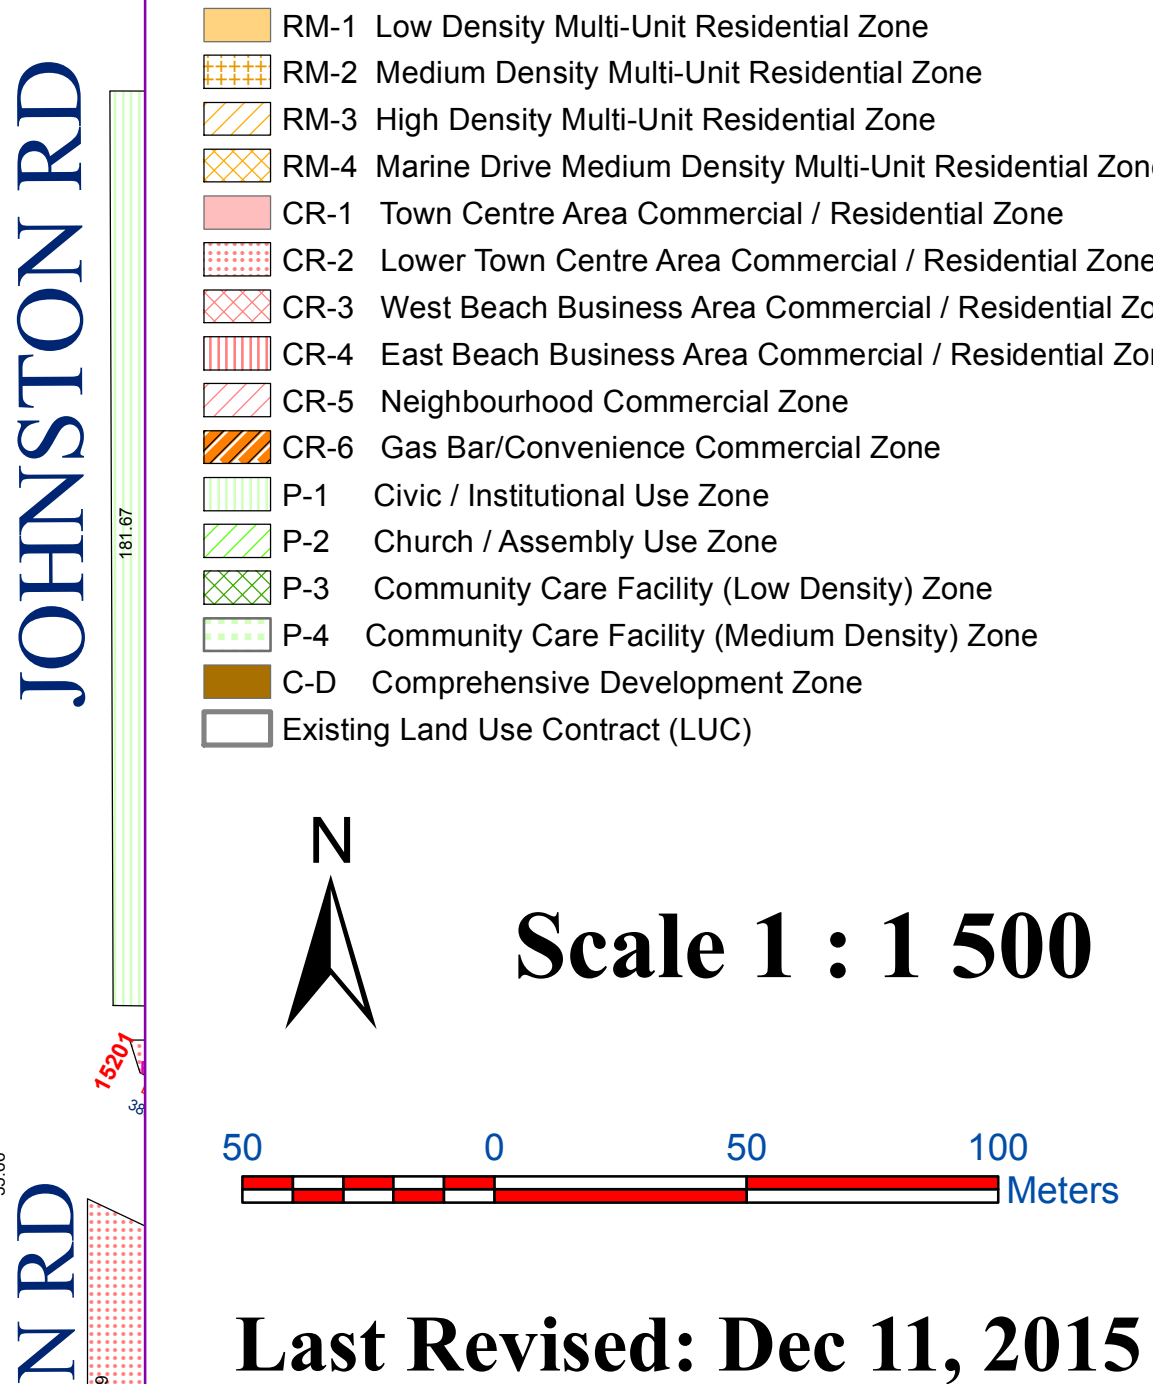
JOHNSTON RD

181.67

15201

38

N RD

RM-1 Low Density Multi-Unit Residential Zone
RM-2 Medium Density Multi-Unit Residential Zone
RM-3 High Density Multi-Unit Residential Zone
RM-4 Marine Drive Medium Density Multi-Unit Residential Zon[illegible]
CR-1 Town Centre Area Commercial / Residential Zone
CR-2 Lower Town Centre Area Commercial / Residential Zon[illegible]
CR-3 West Beach Business Area Commercial / Residential Zo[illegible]
CR-4 East Beach Business Area Commercial / Residential Zo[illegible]
CR-5 Neighbourhood Commercial Zone
CR-6 Gas Bar/Convenience Commercial Zone
P-1 Civic / Institutional Use Zone
P-2 Church / Assembly Use Zone
P-3 Community Care Facility (Low Density) Zone
P-4 Community Care Facility (Medium Density) Zone
C-D Comprehensive Development Zone
Existing Land Use Contract (LUC)

N

Scale 1 : 1 500

50 0 50 100
Meters

Last Revised: Dec 11, 2015